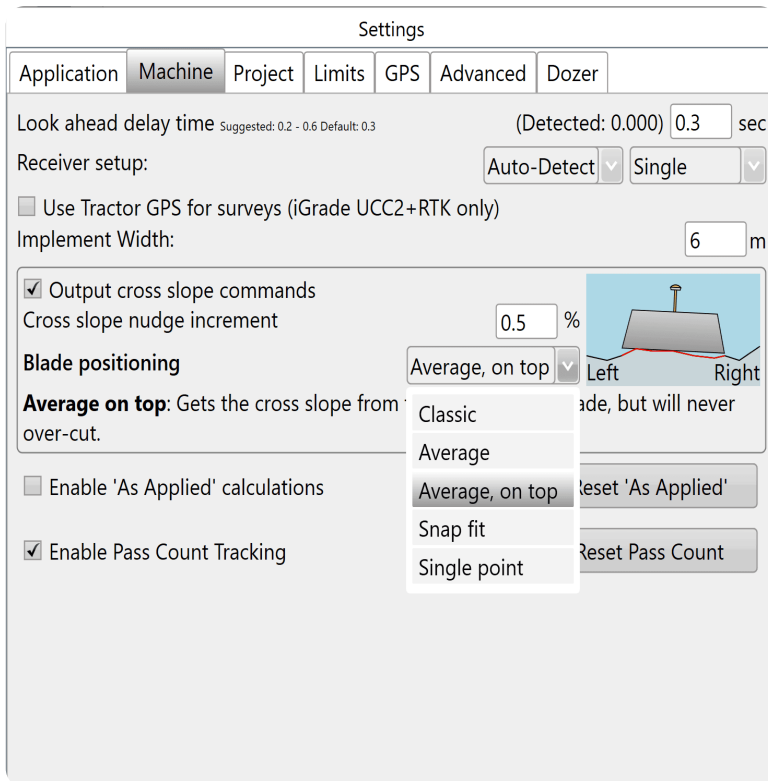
Settings

Application | Machine | Project | Limits | GPS | Advanced | Dozer

Look ahead delay time Suggested: 0.2 - 0.6 Default: 0.3 (Detected: 0.000) 0.3 sec

Receiver setup: Auto-Detect Single

☐ Use Tractor GPS for surveys (iGrade UCC2+RTK only)

Implement Width: 6 m

☑ Output cross slope commands

Cross slope nudge increment 0.5 %

Blade positioning Average, on top

Left Right

**Average on top**: Gets the cross slope from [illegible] ade, but will never over-cut.

Classic
Average
Average, on top
Snap fit
Single point

☐ Enable 'As Applied' calculations

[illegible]eset 'As Applied'

☑ Enable Pass Count Tracking

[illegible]eset Pass Count